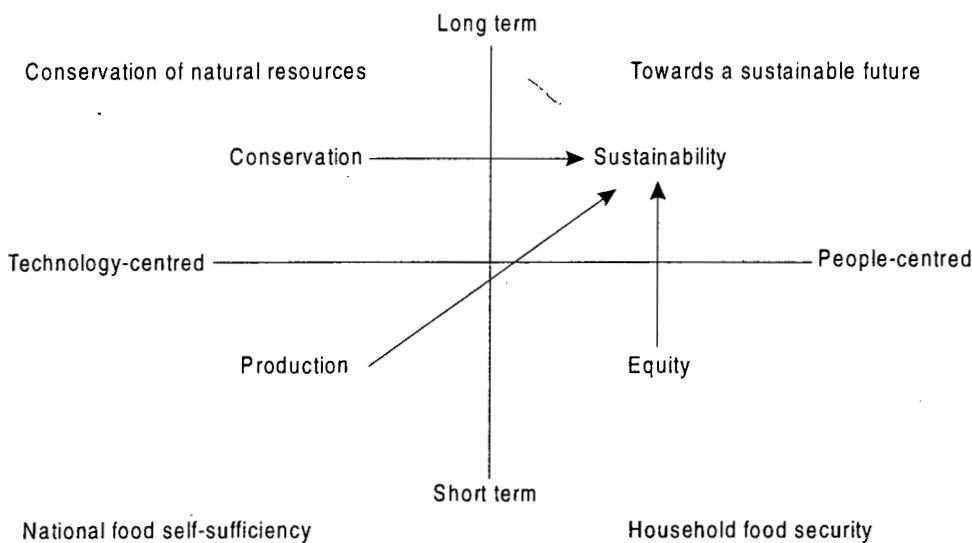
Long term

Conservation of natural resources

Towards a sustainable future

Conservation

Sustainability

Technology-centred

People-centred

Production

Equity

Short term

National food self-sufficiency

Household food security